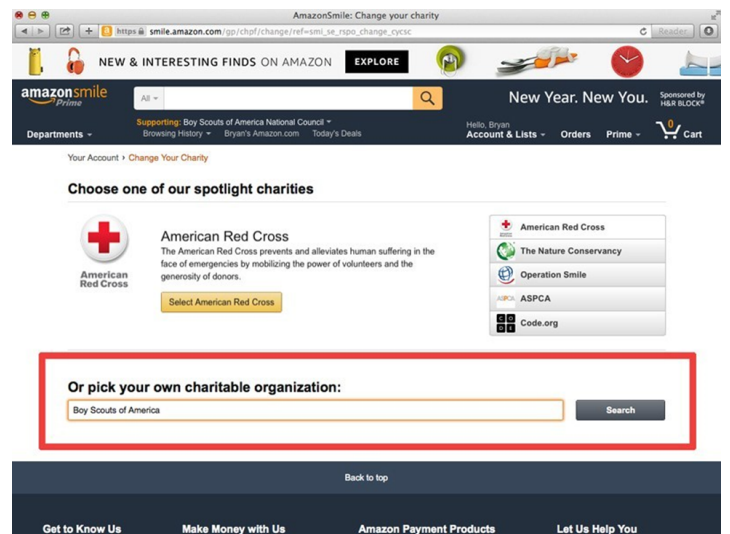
AmazonSmile: Change your charity

https smile.amazon.com/gp/chpf/change/ref=smi_se_rspo_change_cycsc

Reader

NEW & INTERESTING FINDS ON AMAZON EXPLORE

amazonsmile Prime

All

Supporting: Boy Scouts of America National Council

Browsing History Bryan's Amazon.com Today's Deals

New Year. New You. Sponsored by H&R BLOCK

Departments

Hello, Bryan Account & Lists

Orders

Prime

0 Cart

Your Account › Change Your Charity

Choose one of our spotlight charities

American Red Cross

American Red Cross

The American Red Cross prevents and alleviates human suffering in the face of emergencies by mobilizing the power of volunteers and the generosity of donors.

Select American Red Cross

American Red Cross

The Nature Conservancy

Operation Smile

ASPCA

ASPCA

Code.org

Or pick your own charitable organization:

Boy Scouts of America

Search

Back to top

Get to Know Us

Make Money with Us

Amazon Payment Products

Let Us Help You